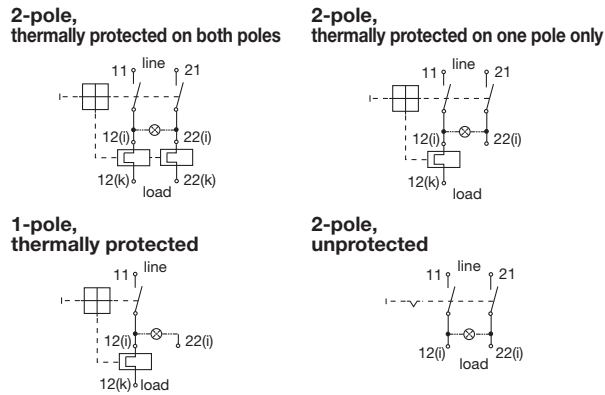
2-pole,
thermally protected on both poles

11 line 21
12(i) 22(i)
12(k) 22(k)
load

2-pole,
thermally protected on one pole only

11 line 21
12(i) 22(i)
12(k)
load

1-pole,
thermally protected

11 line
12(i) 22(i)
12(k) load

2-pole,
unprotected

11 line 21
12(i) 22(i)
load